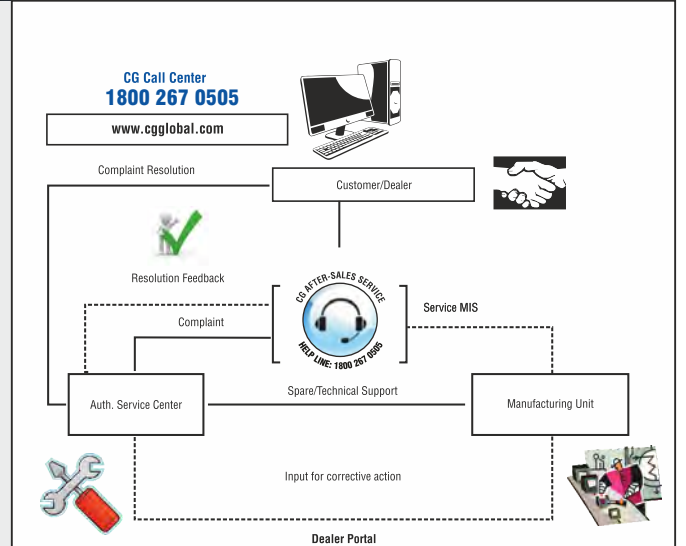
CG Call Center
1800 267 0505

www.cgglobal.com

Complaint Resolution

Customer/Dealer

Resolution Feedback

CG AFTER-SALES SERVICE
HELP LINE: 1800 267 0505

Service MIS

Complaint

Spare/Technical Support

Auth. Service Center

Manufacturing Unit

Input for corrective action

Dealer Portal